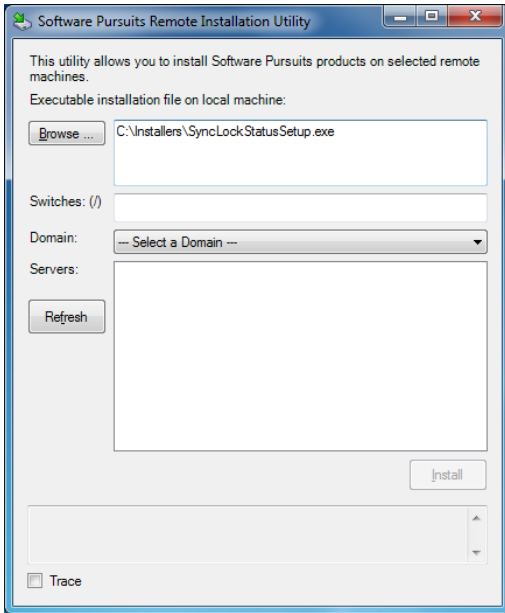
Software Pursuits Remote Installation Utility

This utility allows you to install Software Pursuits products on selected remote machines.

Executable installation file on local machine:

Browse ...

C:\Installers\SyncLockStatusSetup.exe

Switches: (/)

Domain:

--- Select a Domain ---

Servers:

Refresh

Install

Trace